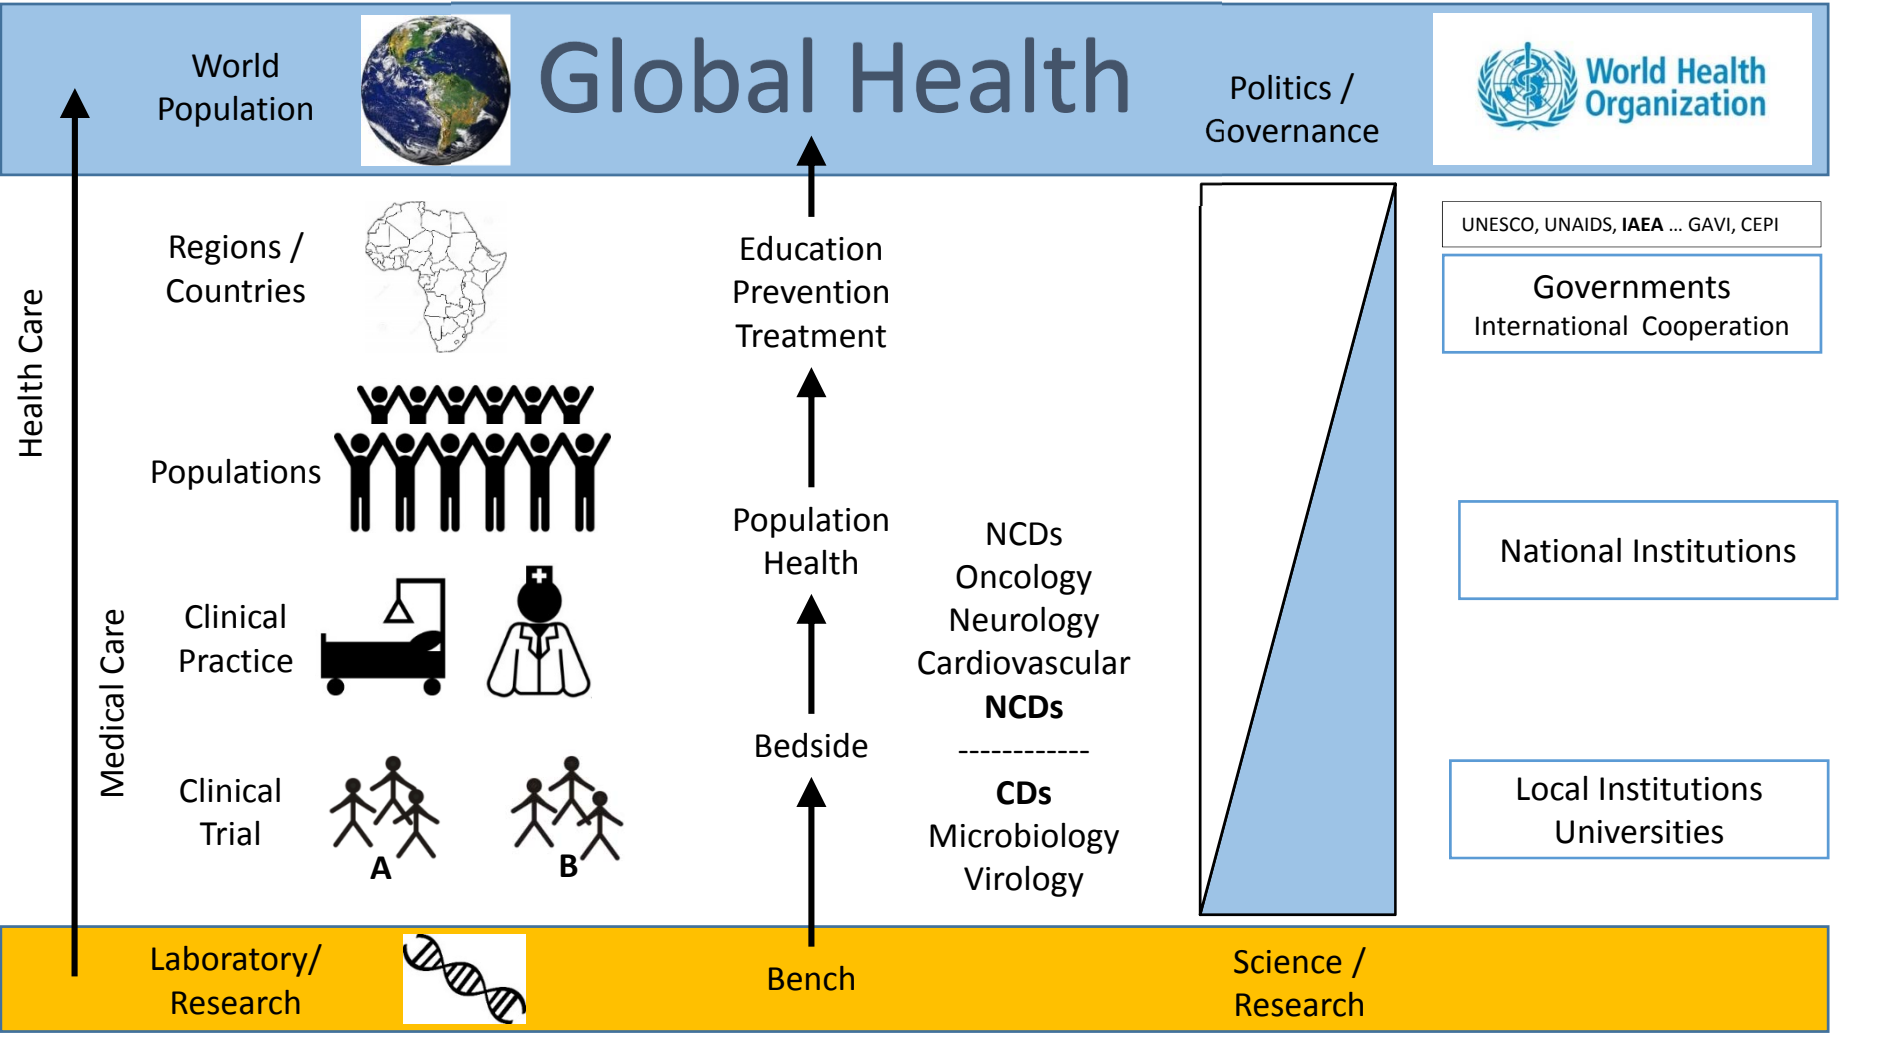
World Population

Global Health

Politics / Governance

World Health Organization

Health Care

Medical Care

Regions / Countries

Education
Prevention
Treatment

UNESCO, UNAIDS, **IAEA** ... GAVI, CEPI

Governments
International Cooperation

Populations

Population Health

NCDs
Oncology
Neurology
Cardiovascular
**NCDs**
------------
**CDs**
Microbiology
Virology

National Institutions

Clinical Practice

Bedside

Clinical Trial

A

B

Local Institutions
Universities

Laboratory/ Research

Bench

Science / Research